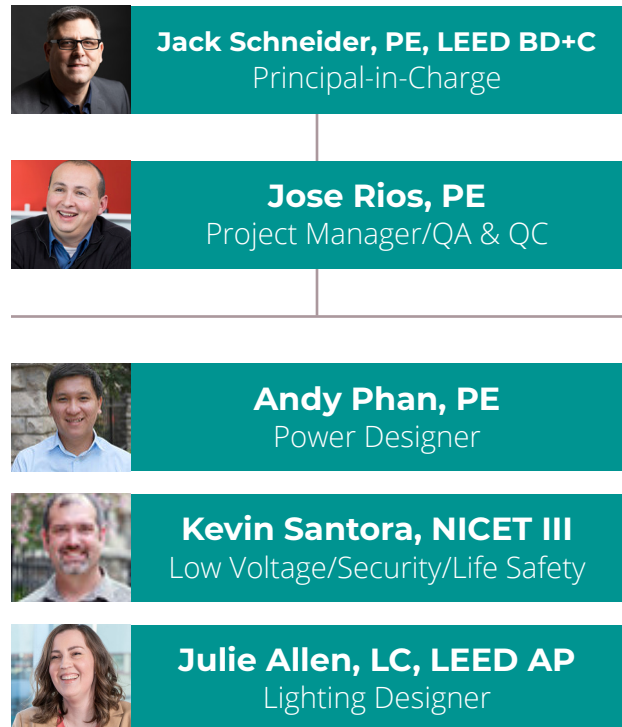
Jack Schneider, PE, LEED BD+C
Principal-in-Charge

Jose Rios, PE
Project Manager/QA & QC

Andy Phan, PE
Power Designer

Kevin Santora, NICET III
Low Voltage/Security/Life Safety

Julie Allen, LC, LEED AP
Lighting Designer